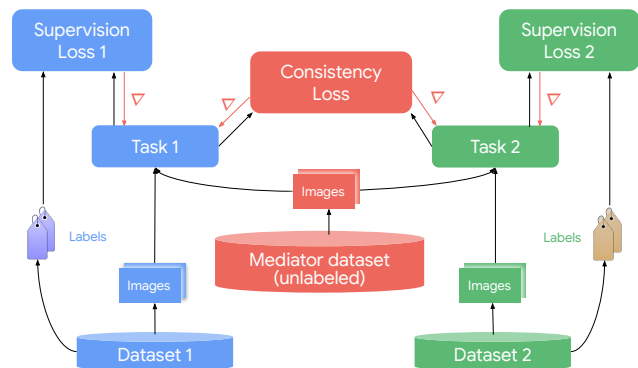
Supervision Loss 1

Consistency Loss

Supervision Loss 2

$\nabla$

$\nabla$

$\nabla$

$\nabla$

Task 1

Task 2

Images

Labels

Labels

Mediator dataset (unlabeled)

Images

Images

Dataset 1

Dataset 2